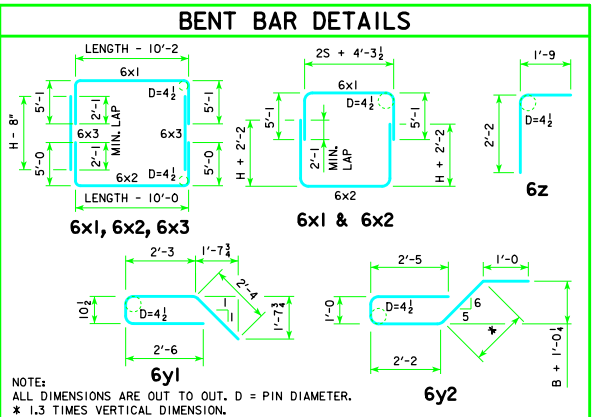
BENT BAR DETAILS

LENGTH - 10'-2
6x1
H - 8"
5'-1
5'-0
2'-1
2'-1
MIN. LAP
D=4½
6x3
6x3
5'-1
5'-0
6x2
LENGTH - 10'-0
6x1, 6x2, 6x3

2S + 4'-3½
6x1
D=4½
H + 2'-2
5'-1
2'-1
MIN. LAP
5'-1
H + 2'-2
6x2
6x1 & 6x2

1'-9
2'-2
D=4½
6z

2'-3
1'-7¾
10½
D=4½
2'-4
1
1
1'-7¾
2'-6
6y1

2'-5
1'-0
1'-0
D=4½
6
5
*
B + 1'-0¼
2'-2
6y2

NOTE:
ALL DIMENSIONS ARE OUT TO OUT. D = PIN DIAMETER.
* 1.3 TIMES VERTICAL DIMENSION.